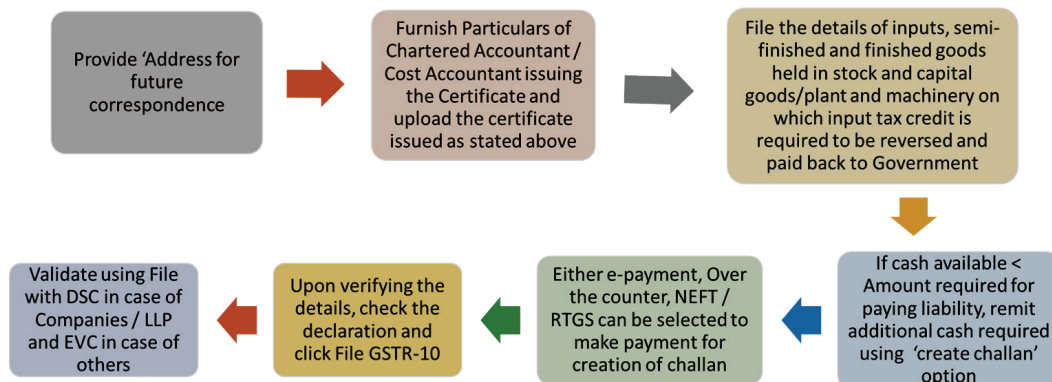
Provide 'Address for future correspondence

Furnish Particulars of Chartered Accountant / Cost Accountant issuing the Certificate and upload the certificate issued as stated above

File the details of inputs, semi-finished and finished goods held in stock and capital goods/plant and machinery on which input tax credit is required to be reversed and paid back to Government

If cash available < Amount required for paying liability, remit additional cash required using 'create challan' option

Either e-payment, Over the counter, NEFT / RTGS can be selected to make payment for creation of challan

Upon verifying the details, check the declaration and click File GSTR-10

Validate using File with DSC in case of Companies / LLP and EVC in case of others